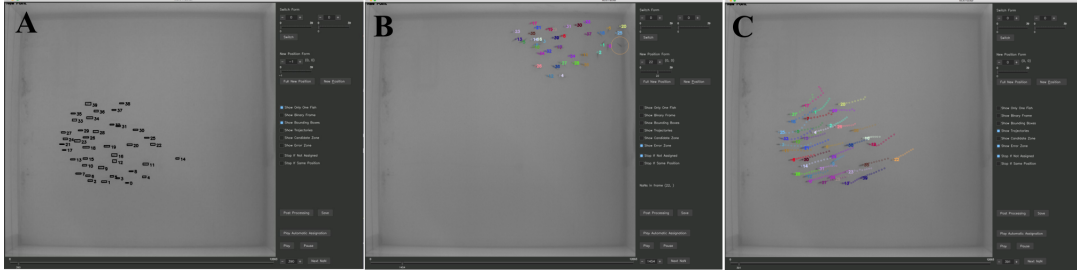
A

Switch Form

Switch

New Position Form

Put New Position

New Position

Show Only One Fish

Show Binary Frame

Show Bounding Boxes

Show Trajectories

Show Candidate Zone

Show Error Zone

Stop If Not Assigned

Stop If Same Position

Post Processing

Save

Play Automatic Assignation

Play

Pause

Next Path

B

Switch Form

Switch

New Position Form

Put New Position

New Position

Show Only One Fish

Show Binary Frame

Show Bounding Boxes

Show Trajectories

Show Candidate Zone

Show Error Zone

Stop If Not Assigned

Stop If Same Position

Post Processing

Save

Play Automatic Assignation

Play

Pause

Next Path

C

Switch Form

Switch

New Position Form

Put New Position

New Position

Show Only One Fish

Show Binary Frame

Show Bounding Boxes

Show Trajectories

Show Candidate Zone

Show Error Zone

Stop If Not Assigned

Stop If Same Position

Post Processing

Save

Play Automatic Assignation

Play

Pause

Next Path